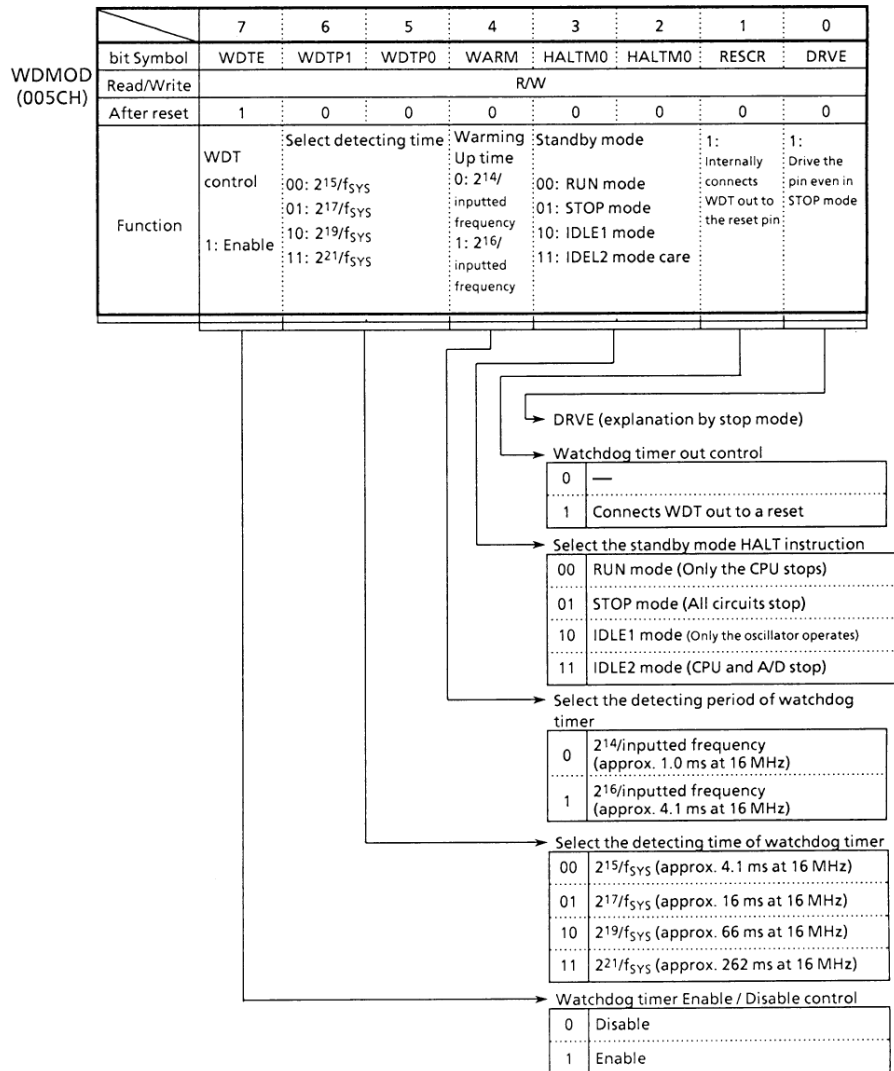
WDMOD (005CH)

| | 7 | 6 | 5 | 4 | 3 | 2 | 1 | 0 |
|---|---|---|---|---|---|---|---|---|
| bit Symbol | WDTE | WDTP1 | WDTP0 | WARM | HALTM0 | HALTM0 | RESCR | DRVE |
| Read/Write | R/W | | | | | | | |
| After reset | 1 | 0 | 0 | 0 | 0 | 0 | 0 | 0 |
| Function | WDT control 1: Enable | Select detecting time 00: $2^{15}/f_{SYS}$ 01: $2^{17}/f_{SYS}$ 10: $2^{19}/f_{SYS}$ 11: $2^{21}/f_{SYS}$ | | Warming Up time 0: $2^{14}$/ inputted frequency 1: $2^{16}$/ inputted frequency | Standby mode 00: RUN mode 01: STOP mode 10: IDLE1 mode 11: IDEL2 mode care | | 1: Internally connects WDT out to the reset pin | 1: Drive the pin even in STOP mode |

DRVE (explanation by stop mode)

Watchdog timer out control

| 0 | — |
|---|---|
| 1 | Connects WDT out to a reset |

Select the standby mode HALT instruction

| 00 | RUN mode (Only the CPU stops) |
|---|---|
| 01 | STOP mode (All circuits stop) |
| 10 | IDLE1 mode (Only the oscillator operates) |
| 11 | IDLE2 mode (CPU and A/D stop) |

Select the detecting period of watchdog timer

| 0 | $2^{14}$/inputted frequency (approx. 1.0 ms at 16 MHz) |
|---|---|
| 1 | $2^{16}$/inputted frequency (approx. 4.1 ms at 16 MHz) |

Select the detecting time of watchdog timer

| 00 | $2^{15}/f_{SYS}$ (approx. 4.1 ms at 16 MHz) |
|---|---|
| 01 | $2^{17}/f_{SYS}$ (approx. 16 ms at 16 MHz) |
| 10 | $2^{19}/f_{SYS}$ (approx. 66 ms at 16 MHz) |
| 11 | $2^{21}/f_{SYS}$ (approx. 262 ms at 16 MHz) |

Watchdog timer Enable / Disable control

| 0 | Disable |
|---|---|
| 1 | Enable |